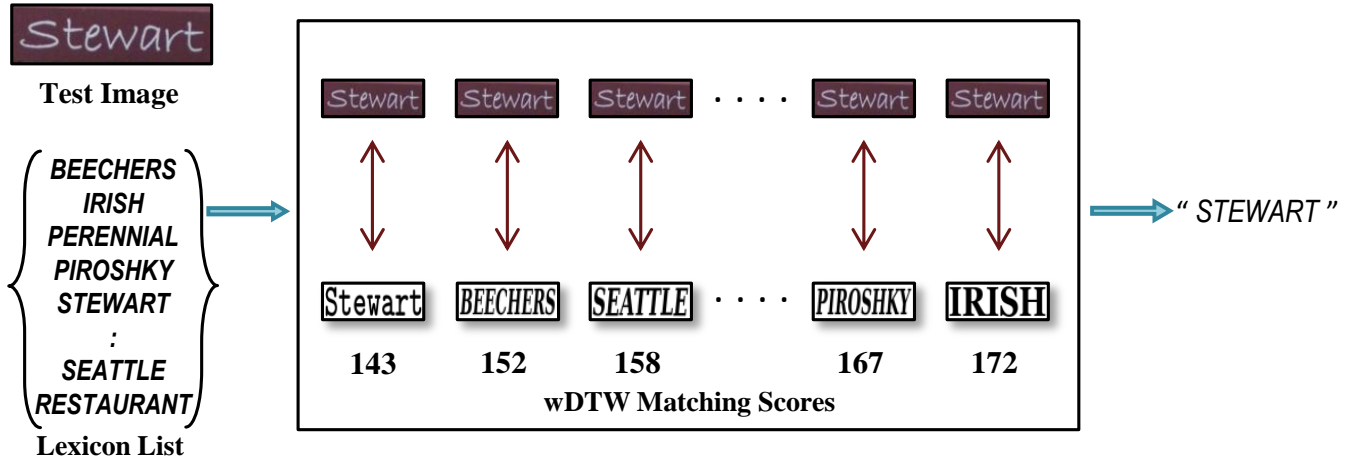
Stewart

Test Image

BEECHERS
IRISH
PERENNIAL
PIROSHKY
STEWART
:
SEATTLE
RESTAURANT

Lexicon List

Stewart Stewart Stewart .... Stewart Stewart

Stewart BEECHERS SEATTLE .... PIROSHKY IRISH

143 152 158 167 172

wDTW Matching Scores

" STEWART "